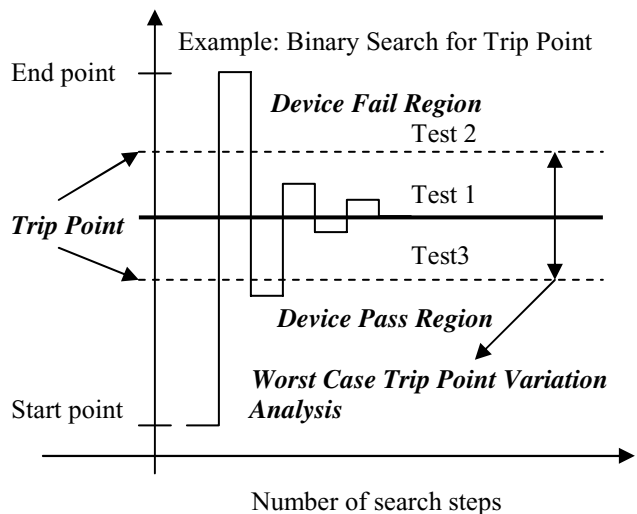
Example: Binary Search for Trip Point

End point

Device Fail Region

Test 2

Test 1

Trip Point

Test3

Device Pass Region

Worst Case Trip Point Variation Analysis

Start point

Number of search steps